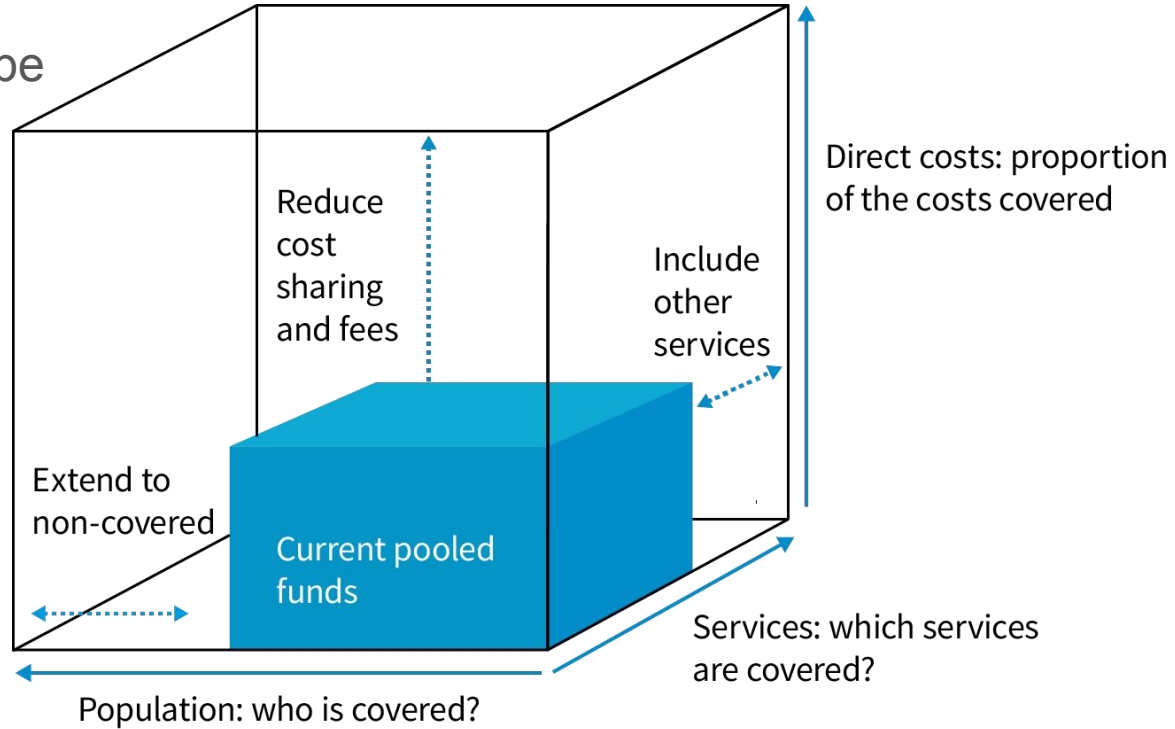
pe

Reduce cost sharing and fees

Include other services

Direct costs: proportion of the costs covered

Extend to non-covered

Current pooled funds

Services: which services are covered?

Population: who is covered?